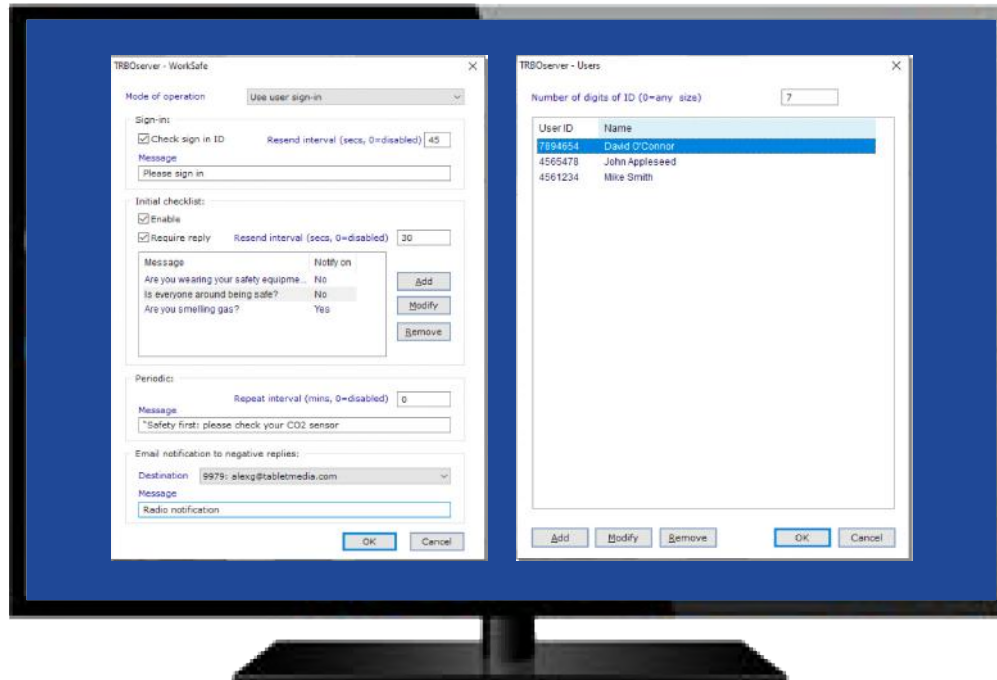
TRBOserver - WorkSafe

Mode of operation
Use user sign-in

Sign-in:
Check sign in ID
Resend interval (secs, 0=disabled) 45
Message
Please sign in

Initial checklist:
Enable
Require reply
Resend interval (secs, 0=disabled) 30

| Message | Notify on |
|---|---|
| Are you wearing your safety equipme... | No |
| Is everyone around being safe? | No |
| Are you smelling gas? | Yes |

Add
Modify
Remove

Periodic:
Repeat interval (mins, 0=disabled) 0
Message
"Safety first: please check your CO2 sensor

Email notification to negative replies:
Destination 9979: alexg@tabletmedia.com
Message
Radio notification

OK
Cancel

TRBOserver - Users

Number of digits of ID (0=any size) 7

| User ID | Name |
|---|---|
| 7894654 | David O'Connor |
| 4565478 | John Appleseed |
| 4561234 | Mike Smith |

Add
Modify
Remove
OK
Cancel